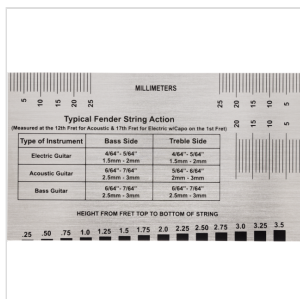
MILLIMETERS

5 10 15 20 25

25 20 15 10 5

5 10 15 20 25

Typical Fender String Action
(Measured at the 12th Fret for Acoustic & 17th Fret for Electric w/Capo on the 1st Fret)

| Type of Instrument | Bass Side | Treble Side |
|---|---|---|
| Electric Guitar | 4/64" - 5/64"<br>1.5mm - 2mm | 4/64" - 5/64"<br>1.5mm - 2mm |
| Acoustic Guitar | 6/64" - 7/64"<br>2.5mm - 3mm | 5/64" - 6/64"<br>2mm - 2.5mm |
| Bass Guitar | 6/64" - 7/64"<br>2.5mm - 3mm | 6/64" - 7/64"<br>2.5mm - 3mm |

HEIGHT FROM FRET TOP TO BOTTOM OF STRING

.25 .50 .75 1.0 1.25 1.5 1.75 2.0 2.25 2.50 2.75 3.0 3.25 3.5